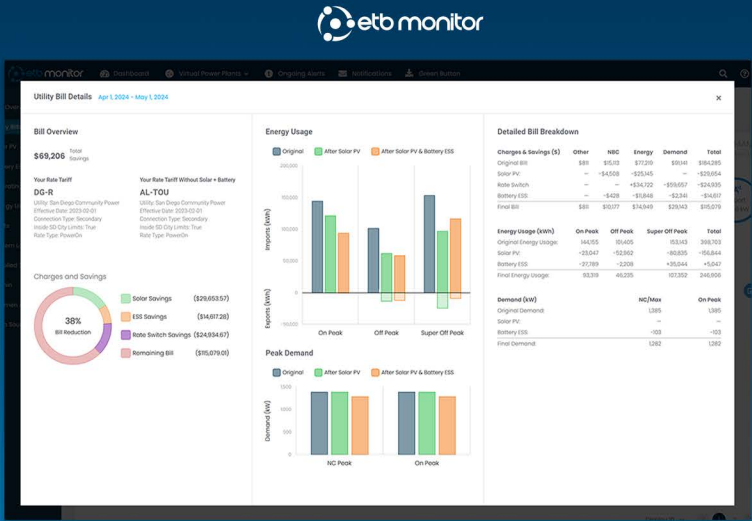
etb monitor

etb monitor  Dashboard  Virtual Power Plants  Ongoing Alerts  Notifications  Green Button

Utility Bill Details  Apr 1, 2024 - May 1, 2024

×

Bill Overview

$69,206 Total Savings

Your Rate Tariff
DG-R
Utility: San Diego Community Power
Effective Date: 2023-02-01
Connection Type: Secondary
Inside SD City Limits: True
Rate Type: PowerOn

Your Rate Tariff Without Solar + Battery
AL-TOU
Utility: San Diego Community Power
Effective Date: 2023-02-01
Connection Type: Secondary
Inside SD City Limits: True
Rate Type: PowerOn

Charges and Savings

38%
Bill Reduction

Solar Savings ($29,653.57)
ESS Savings ($14,617.28)
Rate Switch Savings ($24,934.67)
Remaining Bill ($115,079.01)

Energy Usage

Original  After Solar PV  After Solar PV & Battery ESS

200,000
150,000
100,000
50,000
0
-50,000
-100,000

Imports (kWh)
Exports (kWh)

On Peak  Off Peak  Super Off Peak

Peak Demand

Original  After Solar PV  After Solar PV & Battery ESS

1500
1000
500
0

Demand (kW)

NC Peak  On Peak

Detailed Bill Breakdown

| Charges & Savings ($) | Other | NBC | Energy | Demand | Total |
|---|---|---|---|---|---|
| Original Bill: | $811 | $15,113 | $77,219 | $91,141 | $184,285 |
| Solar PV: | — | -$4,508 | -$25,145 | — | -$29,654 |
| Rate Switch: | — | — | +$34,122 | -$59,657 | -$24,935 |
| Battery ESS: | — | -$428 | -$11,848 | -$2,341 | -$14,617 |
| Final Bill: | $811 | $10,177 | $74,949 | $29,143 | $115,079 |

| Energy Usage (kWh) | On Peak | Off Peak | Super Off Peak | Total |
|---|---|---|---|---|
| Original Energy Usage: | 144,155 | 101,405 | 153,143 | 398,703 |
| Solar PV: | -23,047 | -52,962 | -80,835 | -155,844 |
| Battery ESS: | -27,789 | -2,209 | +35,044 | +5,047 |
| Final Energy Usage: | 93,319 | 46,235 | 107,352 | 246,906 |

| Demand (kW) | NC/Max | On Peak |
|---|---|---|
| Original Demand: | 1,385 | 1,385 |
| Solar PV: | — | — |
| Battery ESS: | -103 | -103 |
| Final Demand: | 1,282 | 1,282 |